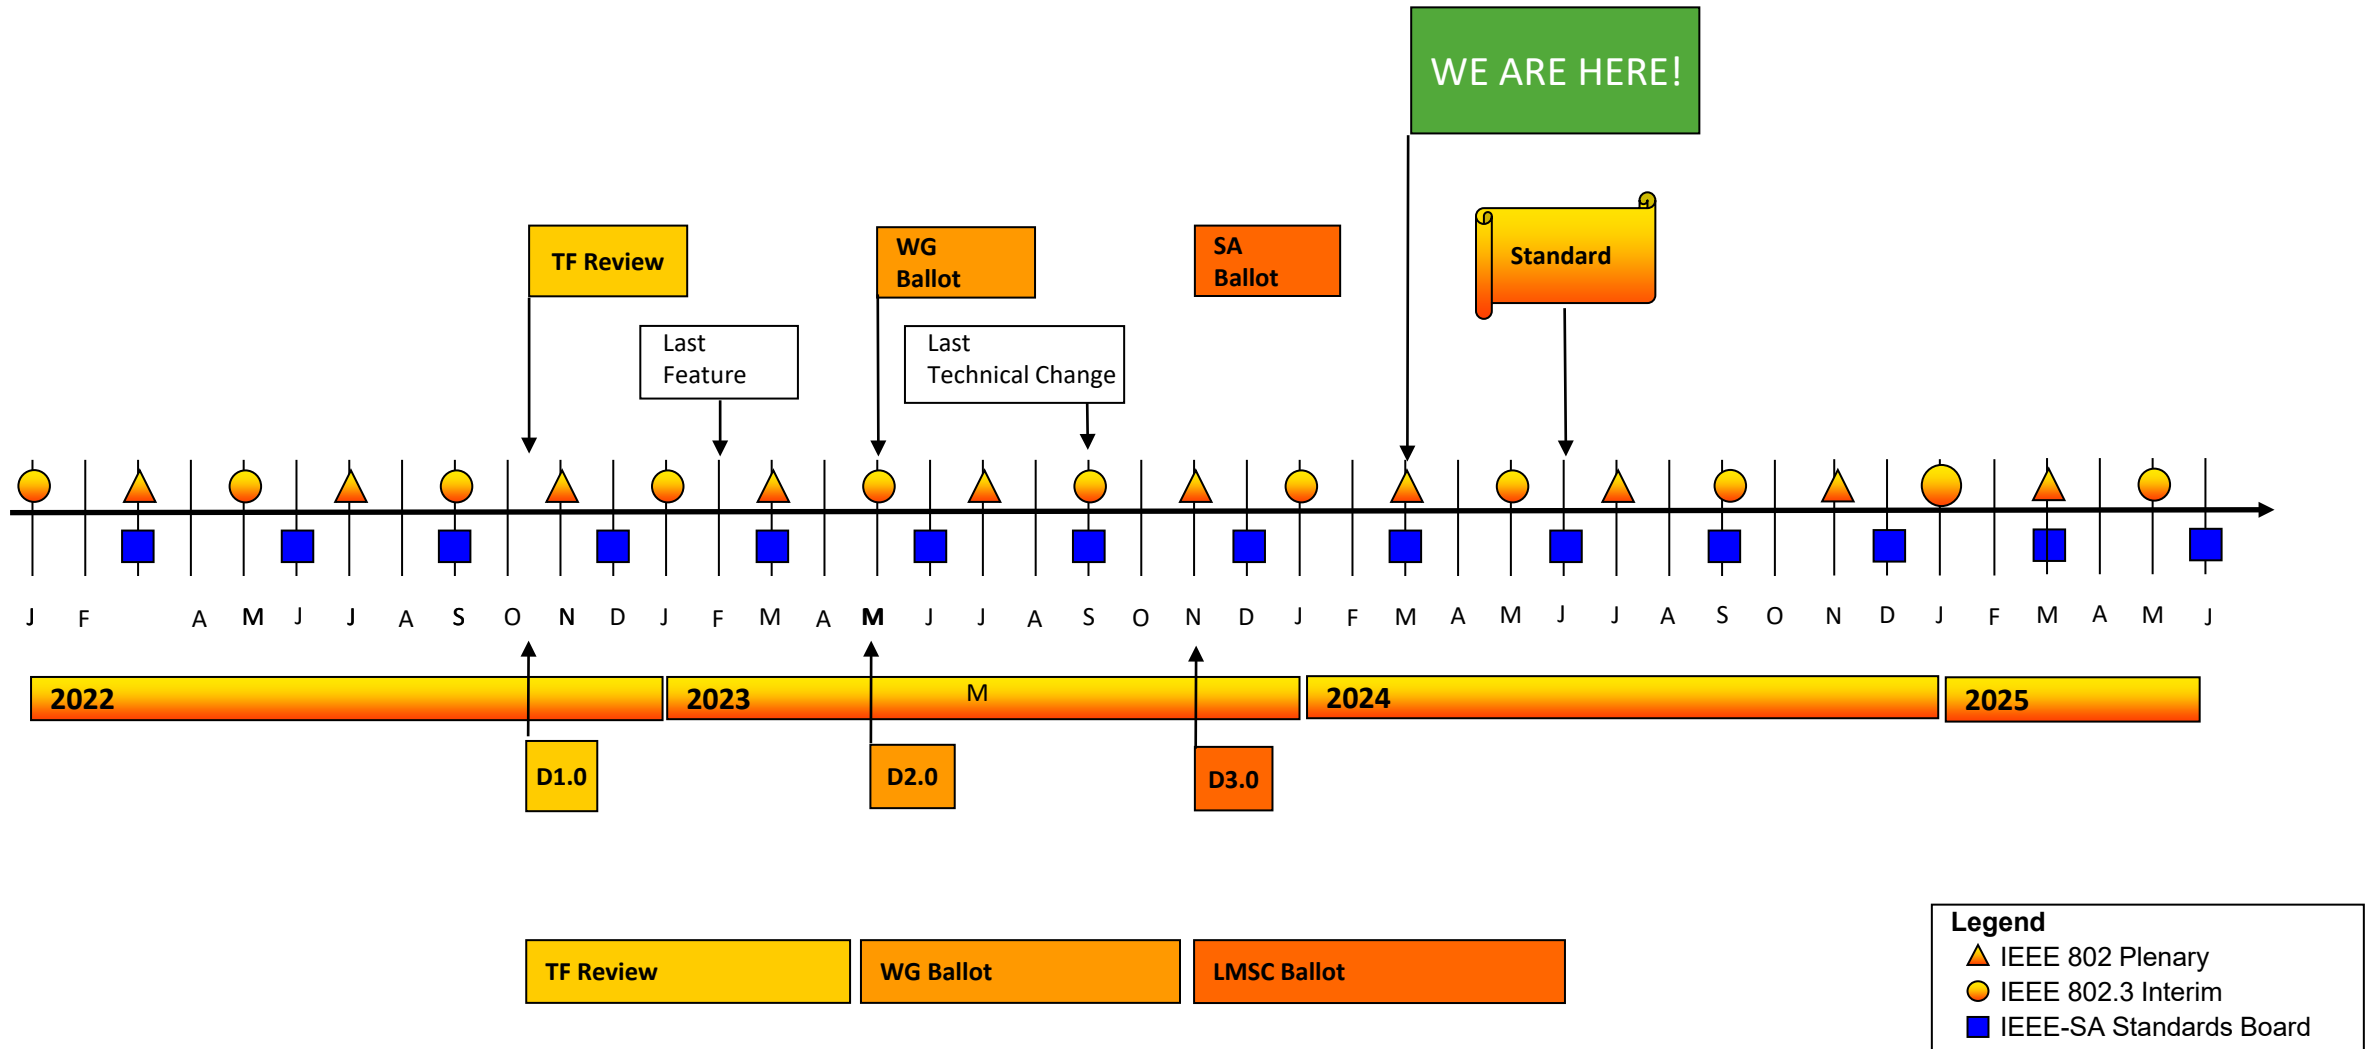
WE ARE HERE!

TF Review

WG Ballot

SA Ballot

Standard

Last Feature

Last Technical Change

J F A M J J A S O N D J F M A M J J A S O N D J F M A M J J A S O N D J F M A M J

2022

2023

M

2024

2025

D1.0

D2.0

D3.0

TF Review

WG Ballot

LMSC Ballot

Legend
IEEE 802 Plenary
IEEE 802.3 Interim
IEEE-SA Standards Board